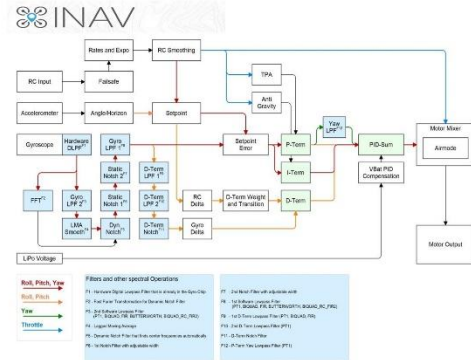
INAV

Rates and Expo

RC Smoothing

RC Input

Failsafe

TPA

Accelerometer

Angle/Horizon

Setpoint

Anti Gravity

Yaw LPF

Motor Mixer

Airmode

Gyroscope

Hardware DLPF

Gyro LPF 1

Setpoint Error

P-Term

PID-Sum

Static Notch 1

D-Term LPF 1

I-Term

VBat PID Compensation

Static Notch 2

D-Term LPF 2

RC Delta

D-Term Weight and Transition

D-Term

FFT

Gyro LPF 2

D-Term Notch

Motor Output

LMA Smooth

Dyn. Notch

D-Term Notch

Gyro Delta

LiPo Voltage

Roll, Pitch, Yaw

Roll, Pitch

Yaw

Throttle

Filters and other spectral Operations

F1 - Hardware Digital Lowpass Filter

F2 - Fast Fourier Transformation for Dynamic Notch Filter

F3 - 2nd Software Lowpass Filter (PT1, BIQUAD, FIR, BUTTERWORTH, SQUAD_FIR_FIR2)

F4 - Laguer Moving Average

F5 - Dynamic Notch Filter

F6 - 1st Notch Filter with adjustable width

F7 - 2nd Notch Filter with adjustable width

F8 - 1st Software Lowpass Filter (PT1, BIQUAD, FIR, BUTTERWORTH, SQUAD_FIR_FIR2)

F9 - 1st D-Term Lowpass Filter (PT1, BIQUAD, FIR)

F10 - 2nd D-Term Lowpass Filter (PT1)

F11 - D-Term Notch Filter

F12 - P-Term Yaw Lowpass Filter (PT1)